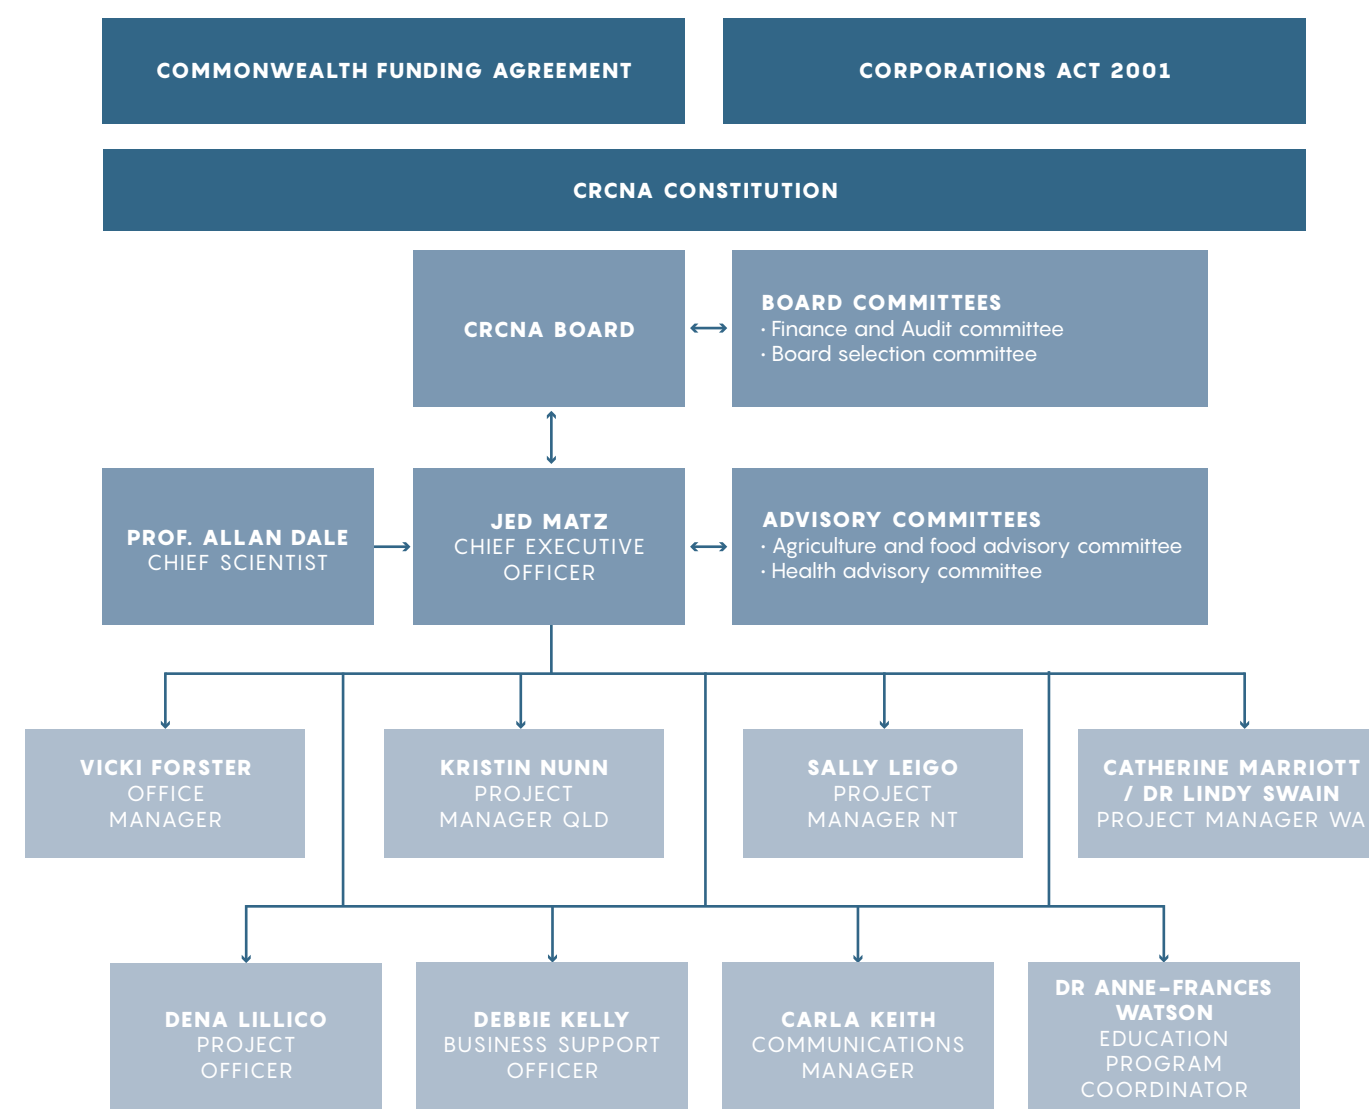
COMMONWEALTH FUNDING AGREEMENT

CORPORATIONS ACT 2001

CRCNA CONSTITUTION

CRCNA BOARD

BOARD COMMITTEES
· Finance and Audit committee
· Board selection committee

PROF. ALLAN DALE
CHIEF SCIENTIST

JED MATZ
CHIEF EXECUTIVE OFFICER

ADVISORY COMMITTEES
· Agriculture and food advisory committee
· Health advisory committee

VICKI FORSTER
OFFICE MANAGER

KRISTIN NUNN
PROJECT MANAGER QLD

SALLY LEIGO
PROJECT MANAGER NT

CATHERINE MARRIOTT / DR LINDY SWAIN
PROJECT MANAGER WA

DENA LILLICO
PROJECT OFFICER

DEBBIE KELLY
BUSINESS SUPPORT OFFICER

CARLA KEITH
COMMUNICATIONS MANAGER

DR ANNE-FRANCES WATSON
EDUCATION PROGRAM COORDINATOR